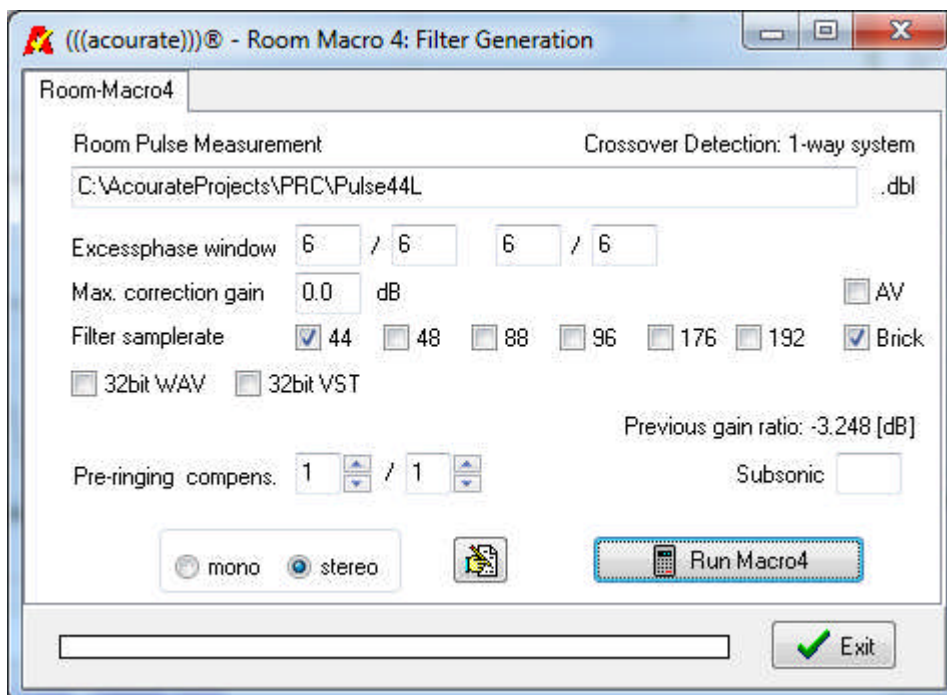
(((acourate)))® - Room Macro 4: Filter Generation

Room-Macro4

Room Pulse Measurement

Crossover Detection: 1-way system

C:\AcourateProjects\PRC\Pulse44L

.dbl

Excessphase window 6 / 6 6 / 6

Max. correction gain 0.0 dB

AV

Filter samplerate 44 48 88 96 176 192 Brick

32bit WAV 32bit VST

Previous gain ratio: -3.248 [dB]

Pre-ringing compens. 1 / 1

Subsonic

mono stereo

Run Macro4

Exit